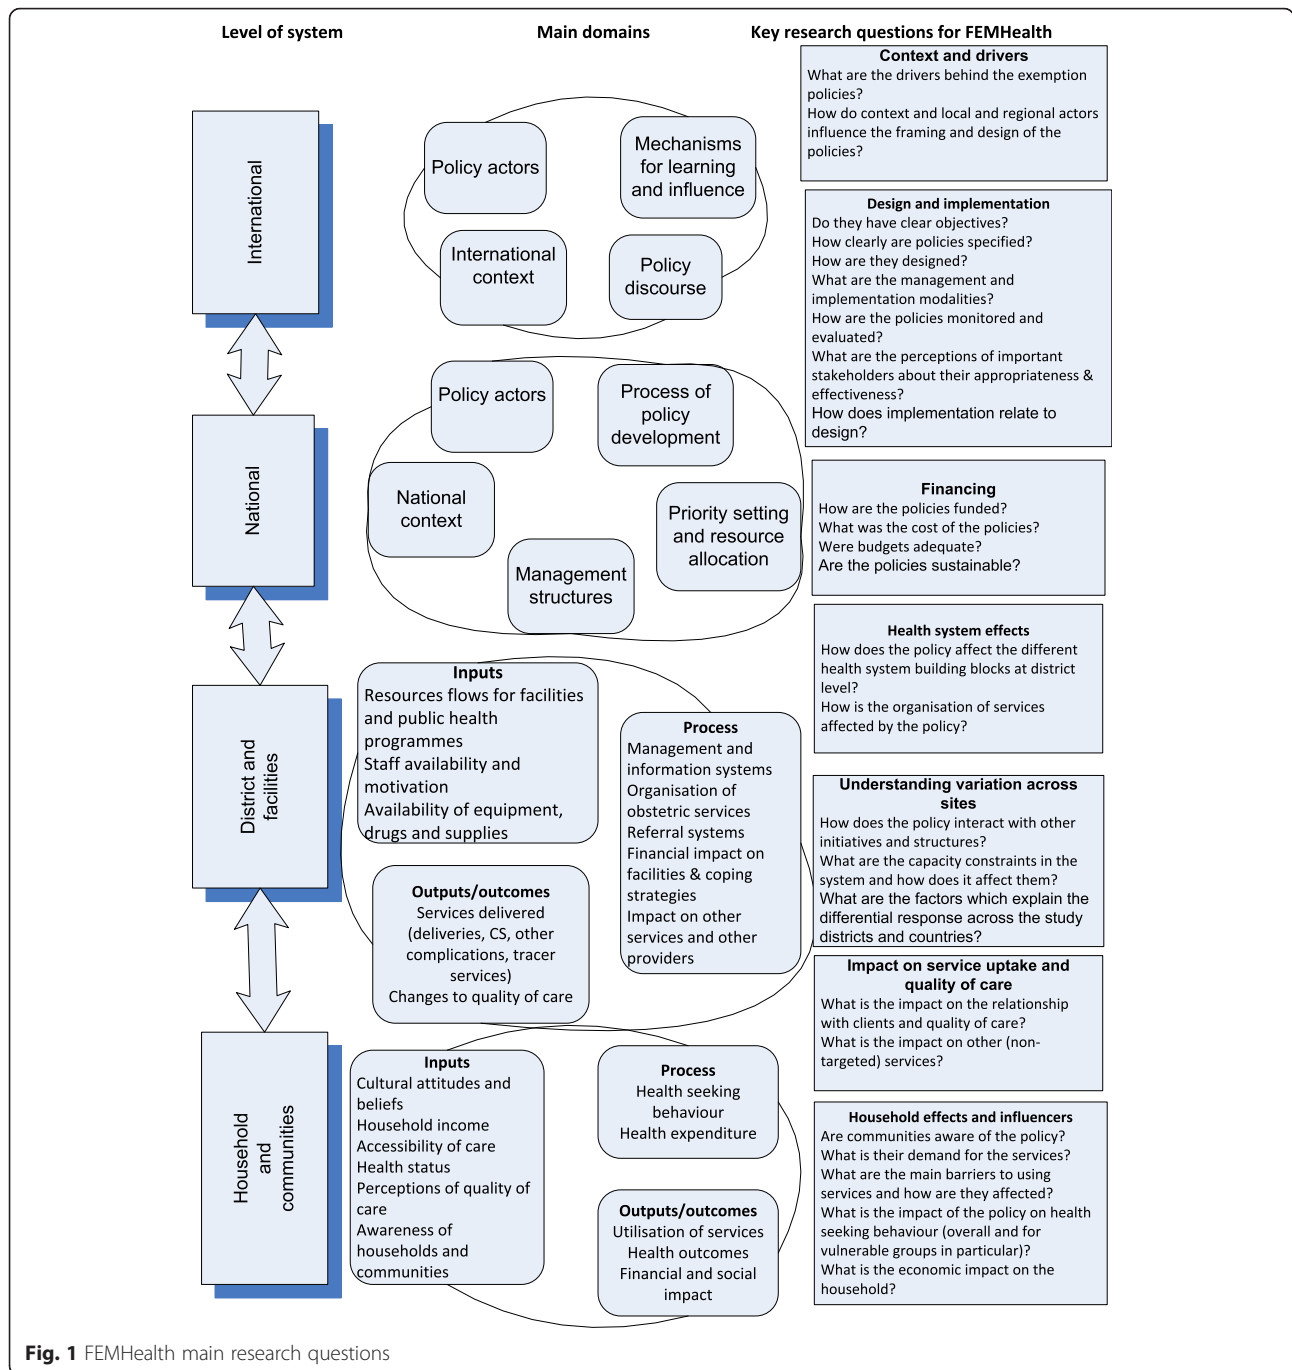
Level of system

Main domains

Key research questions for FEMHealth

Context and drivers
What are the drivers behind the exemption policies?
How do context and local and regional actors influence the framing and design of the policies?

International

Policy actors

Mechanisms for learning and influence

International context

Policy discourse

Design and implementation
Do they have clear objectives?
How clearly are policies specified?
How are they designed?
What are the management and implementation modalities?
How are the policies monitored and evaluated?
What are the perceptions of important stakeholders about their appropriateness & effectiveness?
How does implementation relate to design?

National

Policy actors

Process of policy development

National context

Priority setting and resource allocation

Management structures

Financing
How are the policies funded?
What was the cost of the policies?
Were budgets adequate?
Are the policies sustainable?

District and facilities

Inputs
Resources flows for facilities and public health programmes
Staff availability and motivation
Availability of equipment, drugs and supplies

Process
Management and information systems
Organisation of obstetric services
Referral systems
Financial impact on facilities & coping strategies
Impact on other services and other providers

Outputs/outcomes
Services delivered (deliveries, CS, other complications, tracer services)
Changes to quality of care

Health system effects
How does the policy affect the different health system building blocks at district level?
How is the organisation of services affected by the policy?

Understanding variation across sites
How does the policy interact with other initiatives and structures?
What are the capacity constraints in the system and how does it affect them?
What are the factors which explain the differential response across the study districts and countries?

Impact on service uptake and quality of care
What is the impact on the relationship with clients and quality of care?
What is the impact on other (non-targeted) services?

Household and communities

Inputs
Cultural attitudes and beliefs
Household income
Accessibility of care
Health status
Perceptions of quality of care
Awareness of households and communities

Process
Health seeking behaviour
Health expenditure

Outputs/outcomes
Utilisation of services
Health outcomes
Financial and social impact

Household effects and influencers
Are communities aware of the policy?
What is their demand for the services?
What are the main barriers to using services and how are they affected?
What is the impact of the policy on health seeking behaviour (overall and for vulnerable groups in particular)?
What is the economic impact on the household?

Fig. 1 FEMHealth main research questions